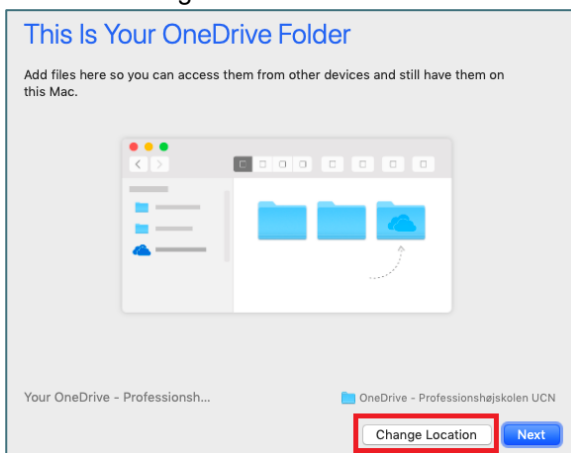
This Is Your OneDrive Folder

Add files here so you can access them from other devices and still have them on this Mac.

Your OneDrive - Professionsh...

OneDrive - Professionshøjskolen UCN

Change Location

Next